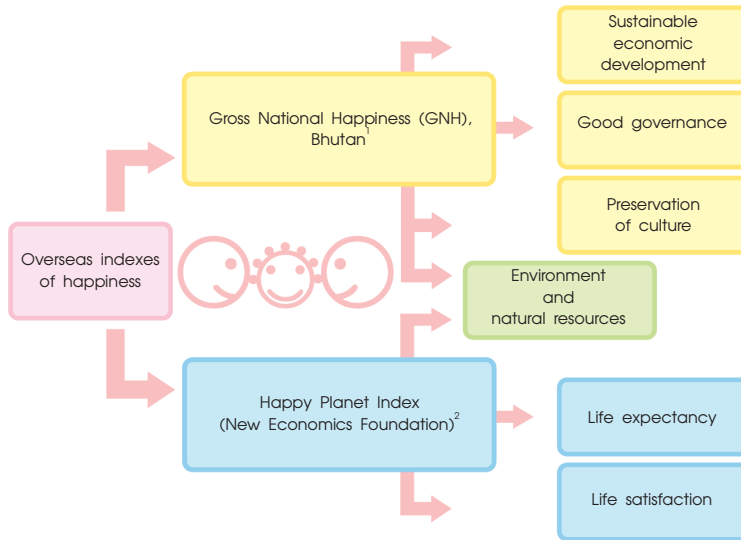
Overseas indexes of happiness

Gross National Happiness (GNH), Bhutan$^{1}$

Sustainable economic development

Good governance

Preservation of culture

Environment and natural resources

Happy Planet Index (New Economics Foundation)$^{2}$

Life expectancy

Life satisfaction